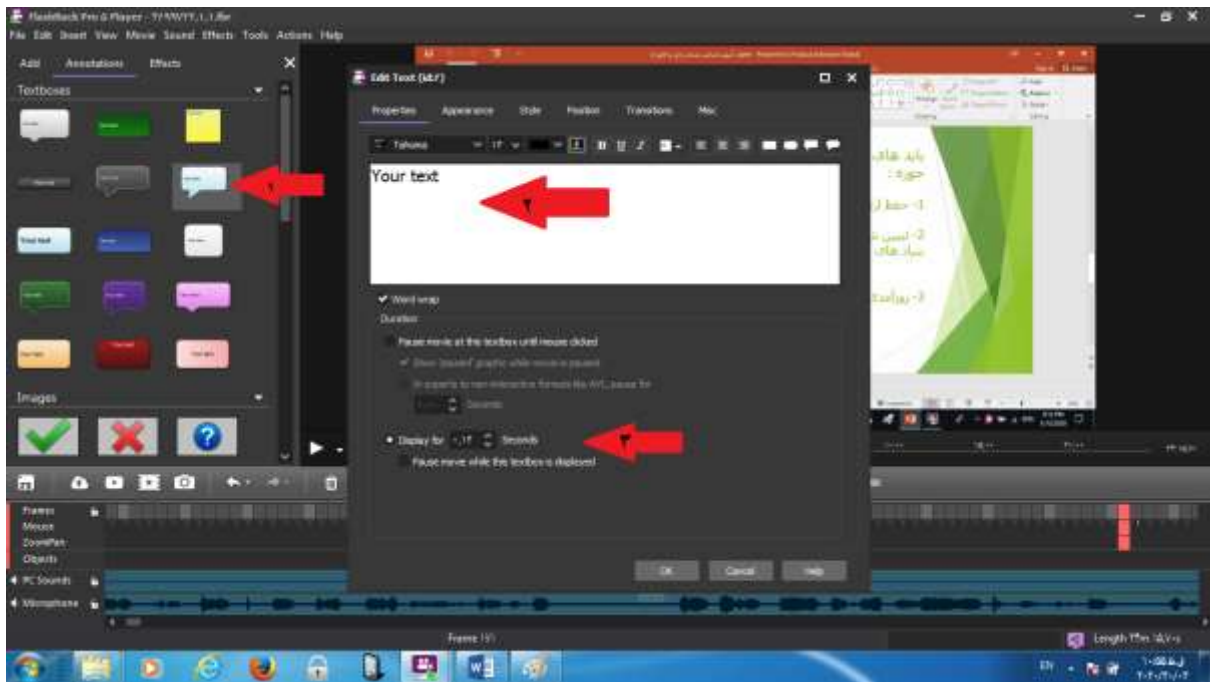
FlashBack Pro 6 Player - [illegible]

File Edit Insert View Movie Sound Effects Tools Actions Help

Add Annotations Effects

Textboxes

Images

Edit Text (id:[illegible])

Properties Appearance Style Position Transitions Misc

Tahoma

Your text

Word wrap

Duration

Pause movie at this textbox until mouse clicked

Show 'paused' graphic while movie is paused

In exports to non-interactive formats like AVI, pause for

Seconds

Display for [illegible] Seconds

Pause movie while this textbox is displayed

OK Cancel Help

Frames
Mouse
ZoomPan
Objects
PC Sounds
Microphone

Frame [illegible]

Length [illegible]

۱

۲

۳